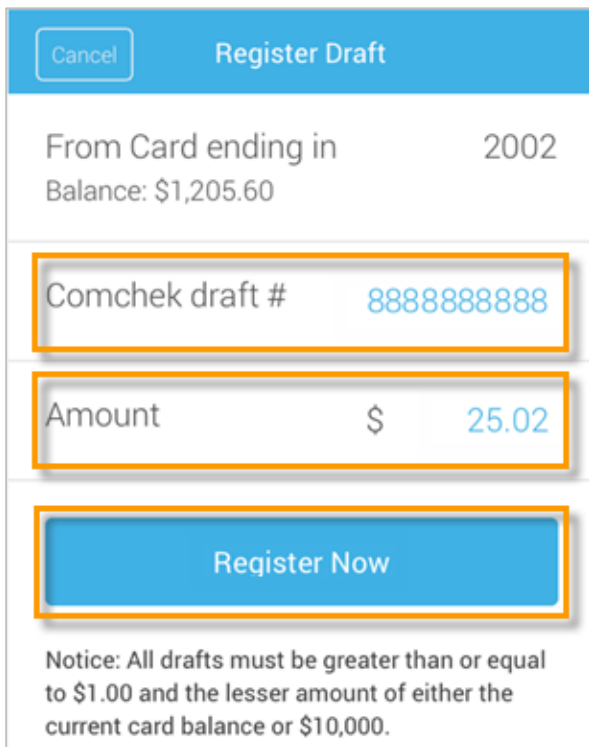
Cancel

Register Draft

From Card ending in 2002
Balance: $1,205.60

Comchek draft # 8888888888

Amount $ 25.02

Register Now

Notice: All drafts must be greater than or equal to $1.00 and the lesser amount of either the current card balance or $10,000.